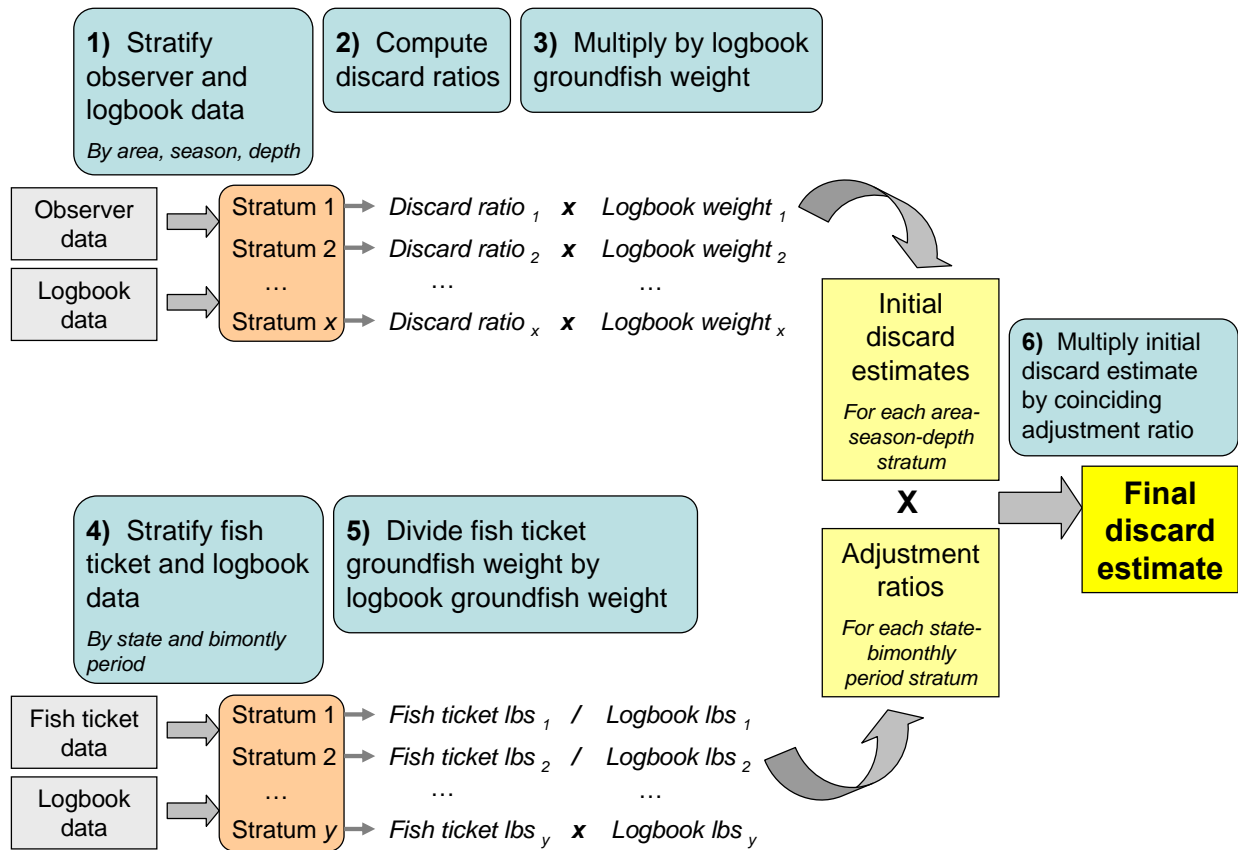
**1)** Stratify observer and logbook data

*By area, season, depth*

**2)** Compute discard ratios

**3)** Multiply by logbook groundfish weight

Observer data

Logbook data

Stratum 1
Stratum 2
…
Stratum *x*

*Discard ratio $_1$* ***x*** *Logbook weight $_1$*
*Discard ratio $_2$* ***x*** *Logbook weight $_2$*
… …
*Discard ratio $_x$* ***x*** *Logbook weight $_x$*

Initial discard estimates

*For each area-season-depth stratum*

**6)** Multiply initial discard estimate by coinciding adjustment ratio

**X**

**Final discard estimate**

**4)** Stratify fish ticket and logbook data

*By state and bimontly period*

**5)** Divide fish ticket groundfish weight by logbook groundfish weight

Adjustment ratios

*For each state-bimonthly period stratum*

Fish ticket data

Logbook data

Stratum 1
Stratum 2
…
Stratum *y*

*Fish ticket lbs $_1$* **/** *Logbook lbs $_1$*
*Fish ticket lbs $_2$* **/** *Logbook lbs $_2$*
… …
*Fish ticket lbs $_y$* ***x*** *Logbook lbs $_y$*